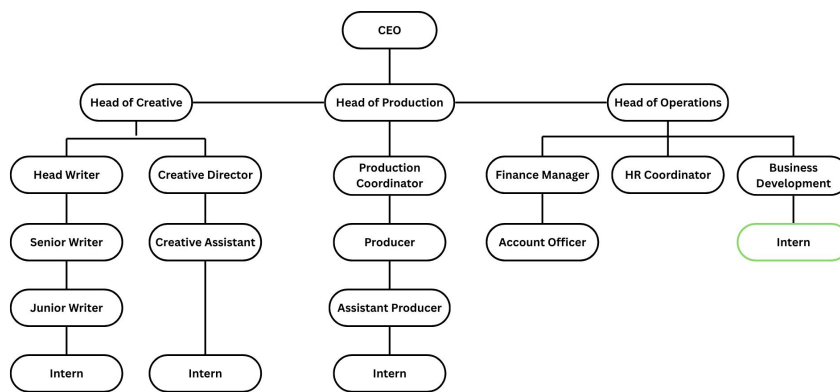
CEO

Head of Creative

Head of Production

Head of Operations

Head Writer

Creative Director

Production Coordinator

Finance Manager

HR Coordinator

Business Development

Senior Writer

Creative Assistant

Producer

Account Officer

Intern

Junior Writer

Assistant Producer

Intern

Intern

Intern